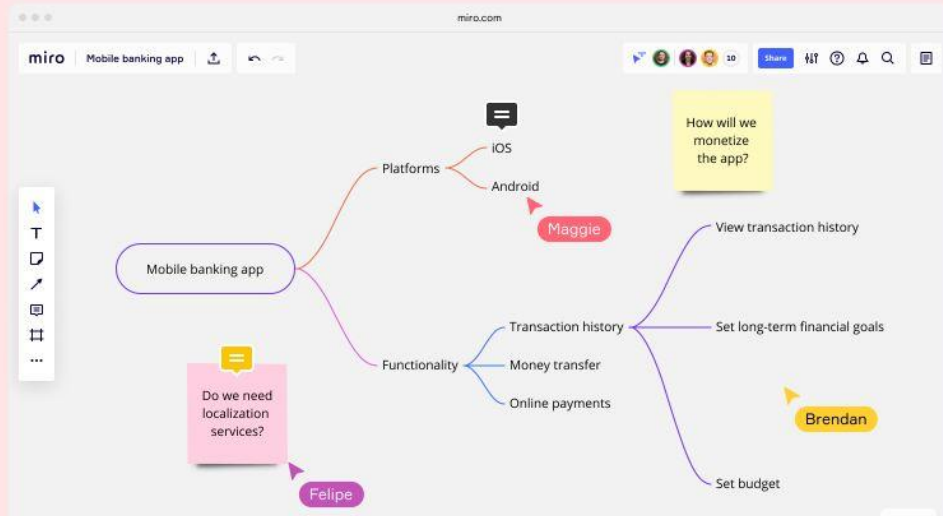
miro.com

miro Mobile banking app

10 Share

How will we monetize the app?

Platforms

iOS

Android

Maggie

Mobile banking app

View transaction history

Transaction history

Set long-term financial goals

Functionality

Money transfer

Online payments

Do we need localization services?

Brendan

Felipe

Set budget